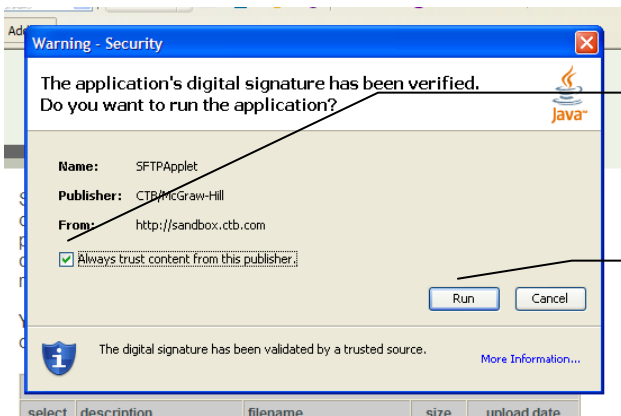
Ad

Warning - Security

The application's digital signature has been verified. Do you want to run the application?

Java

Name: SFTPApplet

Publisher: CTB/McGraw-Hill

From: http://sandbox.ctb.com

Always trust content from this publisher.

Run

Cancel

The digital signature has been validated by a trusted source.

More Information...

| select | description | filename | size | upload date |